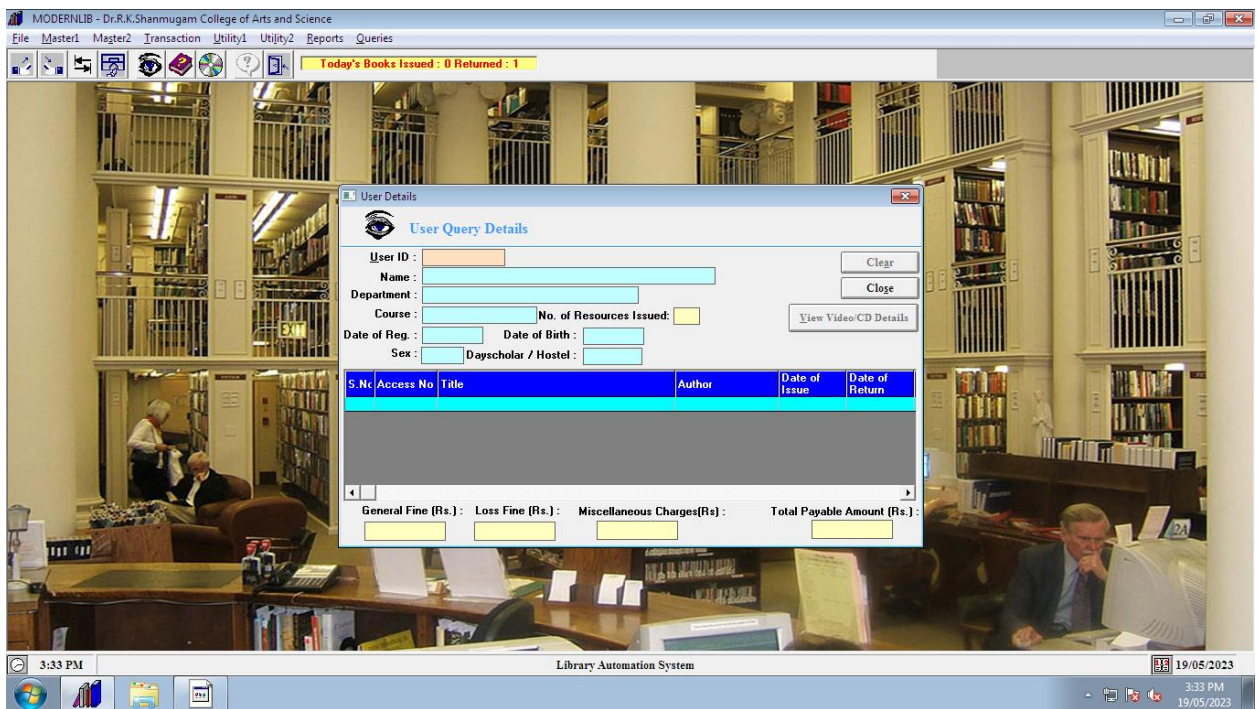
MODERNLIB - Dr.R.K.Shanmugam College of Arts and Science

File Master1 Master2 Transaction Utility1 Utility2 Reports Queries

Today's Books Issued : 0 Returned : 1

User Details

User Query Details

User ID :
Name :
Department :
Course :
No. of Resources Issued:
Date of Reg. :
Date of Birth :
Sex :
Dayscholar / Hostel :

Clear
Close
View Video/CD Details

| S.No | Access No | Title | Author | Date of Issue | Date of Return |
|---|---|---|---|---|---|
| | | | | | |

General Fine (Rs.) : Loss Fine (Rs.) : Miscellaneous Charges(Rs) : Total Payable Amount (Rs.) :

EXIT

2A

3:33 PM

Library Automation System

19/05/2023

3:33 PM
19/05/2023